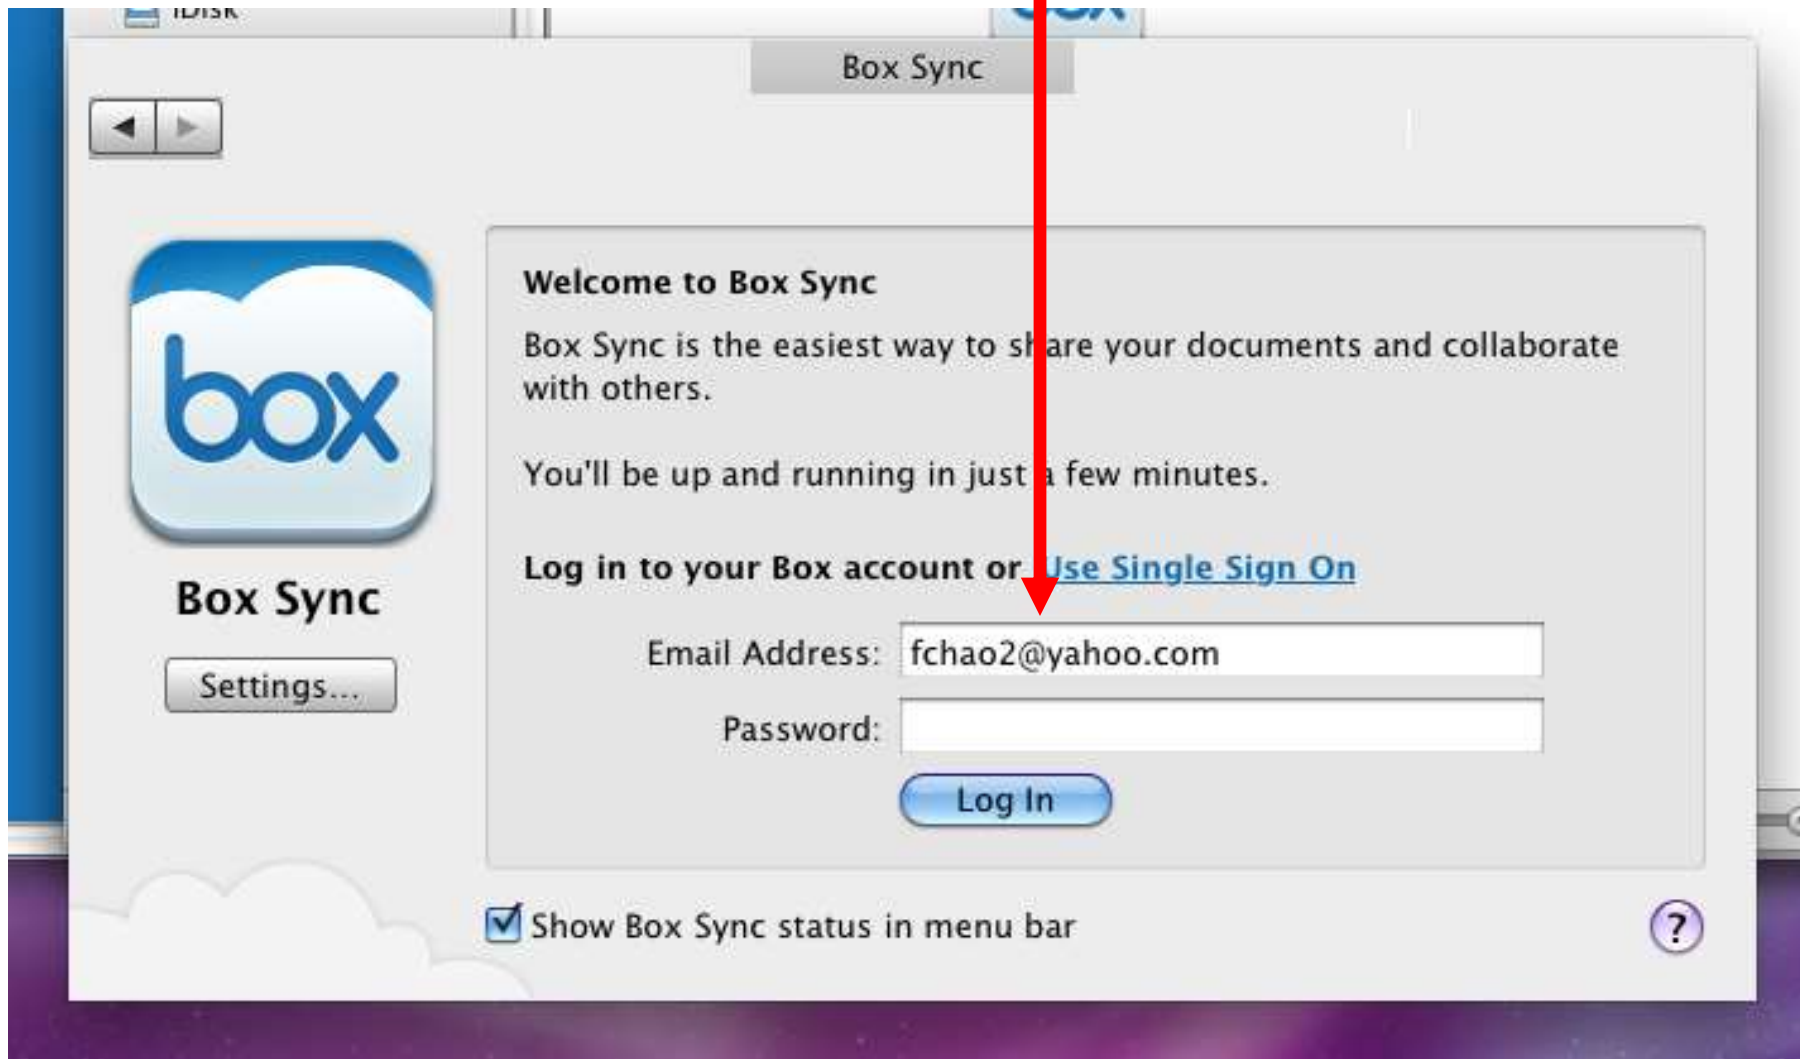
iDisk

Box Sync

box

Box Sync

Settings...

Welcome to Box Sync

Box Sync is the easiest way to share your documents and collaborate with others.

You'll be up and running in just a few minutes.

Log in to your Box account or Use Single Sign On

Email Address: fchao2@yahoo.com

Password:

Log In

Show Box Sync status in menu bar

?